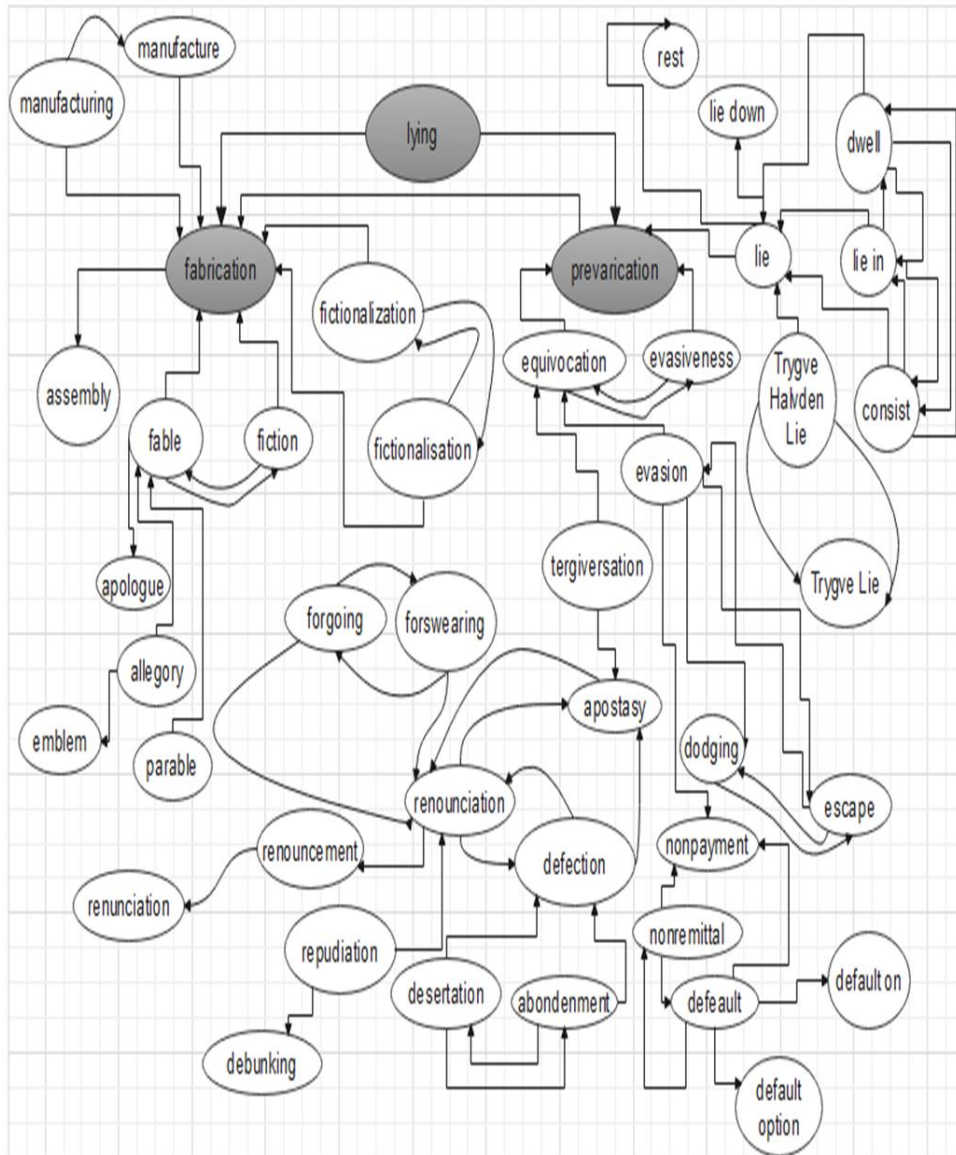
manufacture
manufacturing
lying
rest
lie down
dwell
fabrication
prevarication
lie
lie in
fictionalization
assembly
equivocation
evasiveness
Trygve Halvden Lie
consist
fable
fiction
fictionalisation
evasion
apologue
tergiversation
Trygve Lie
forgoing
forswearing
allegory
apostasy
emblem
parable
dodging
renounciation
escape
renouncement
defection
nonpayment
renunciation
nonremittal
repudiation
desertation
abondenment
defeault
default on
debunking
default option